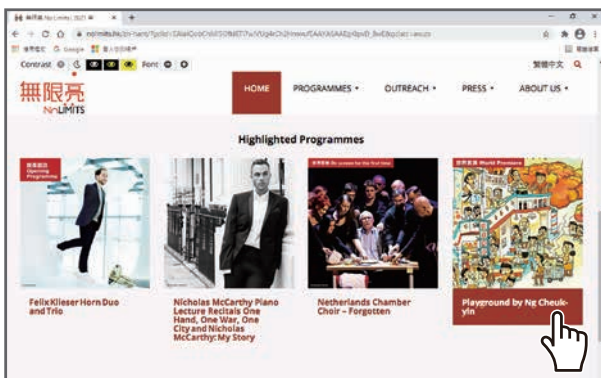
無限亮 No Limits 2021
nolimits.hk/zh-hant/
Contrast Font 繁體中文
無限亮 NoLIMITS
HOME PROGRAMMES OUTREACH PRESS ABOUT US
Highlighted Programmes
Opening Programme
世界首演 World Premiere
Felix Klieser Horn Duo and Trio
Nicholas McCarthy Piano Lecture Recitals One Hand, One War, One City and Nicholas McCarthy: My Story
Netherlands Chamber Choir – Forgotten
Playground by Ng Cheuk-yin